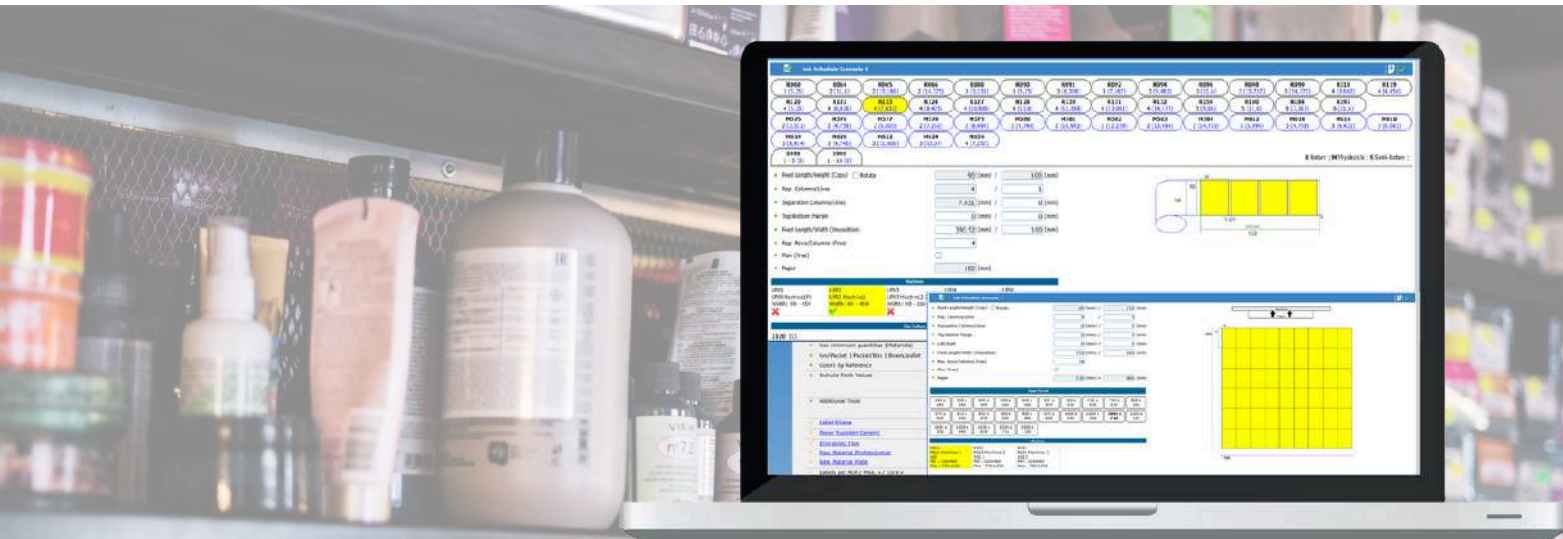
Job Schedule Example 5

R060, R064, R065, R066, R088, R090, R091, R092, R094, R096, R098, R099, R113, R119

R120, R121, R123, R124, R127, R128, R130, R131, R132, R156, R160, R166, R191

M025, R324, M317, M318, M373, M380, M381, M382, M383, M384, M412, M418, M414, M418

M419, M426, M618, M628, M630

S598, S903

Feed Length/Height (Copy) Rotate 90 (mm) / 105 (mm)

Rep. Columns/Lines 4 / 1

Separation Columns/Lines 7.431 (mm) / 0 (mm)

Separation Margin 0 (mm) / 0 (mm)

Feed Length/Width (Imposition) 390.72 (mm) / 105 (mm)

Rep. Rows/Columns (Fine) 4

Plan (Free)

Paper 102 (mm)

Machines

Job Schedule Example 1

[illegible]

Label Sleeve

Paper Supplier/Generic

Embossing Type

Raw Material Photopolymer

Raw Material Plate

Labels per Roll / Max. x / core x